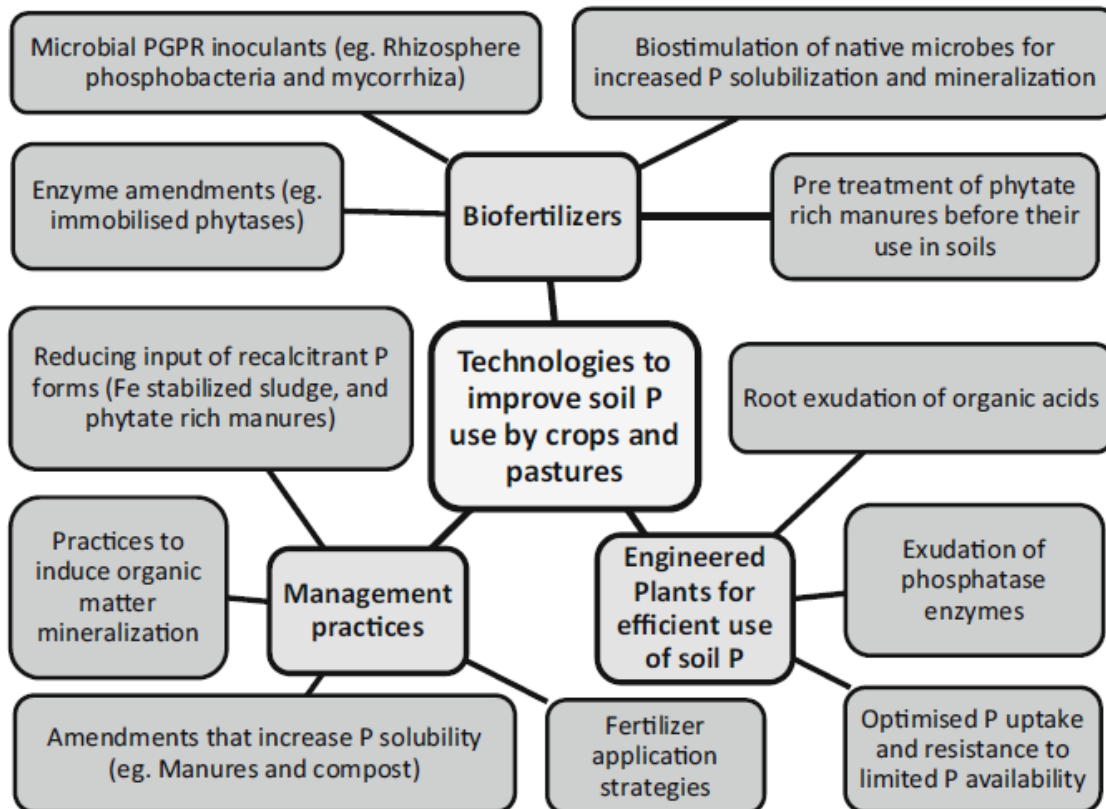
Microbial PGPR inoculants (eg. Rhizosphere phosphobacteria and mycorrhiza)

Biostimulation of native microbes for increased P solubilization and mineralization

Enzyme amendments (eg. immobilised phytases)

Biofertilizers

Pre treatment of phytate rich manures before their use in soils

Reducing input of recalcitrant P forms (Fe stabilized sludge, and phytate rich manures)

Technologies to improve soil P use by crops and pastures

Root exudation of organic acids

Practices to induce organic matter mineralization

Management practices

Engineered Plants for efficient use of soil P

Exudation of phosphatase enzymes

Amendments that increase P solubility (eg. Manures and compost)

Fertilizer application strategies

Optimised P uptake and resistance to limited P availability